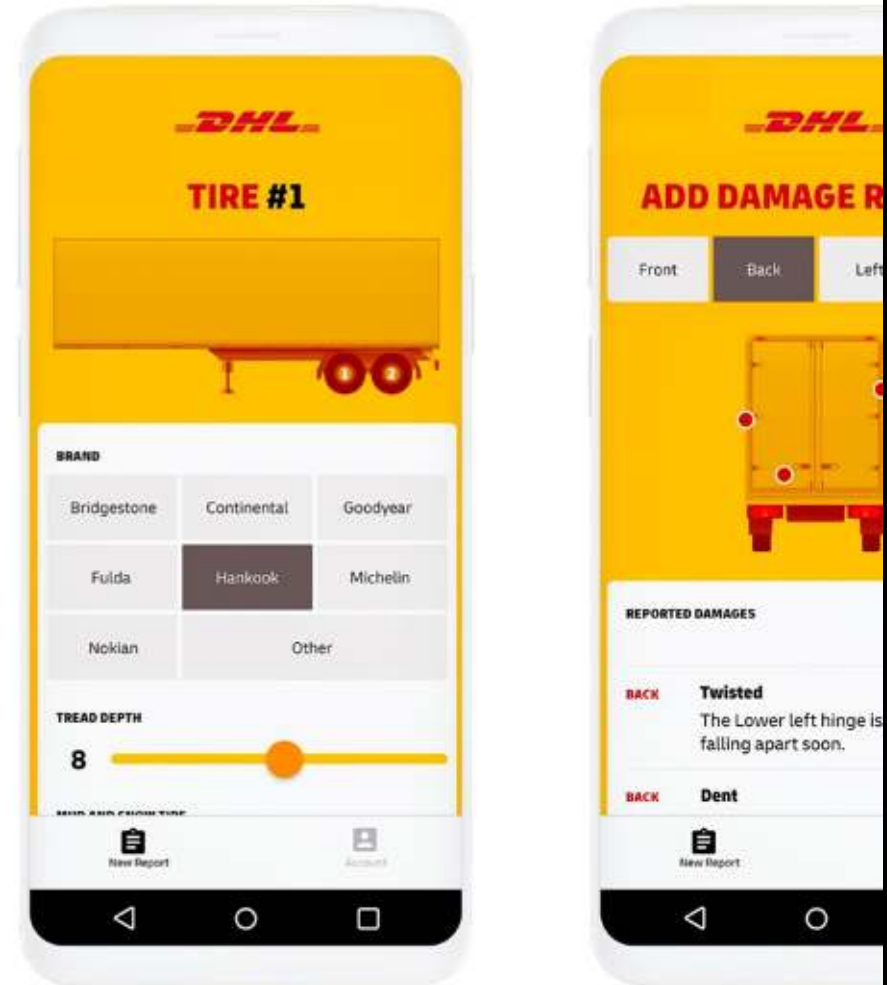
DHL

TIRE #1

1 2

BRAND

| Bridgestone | Continental | Goodyear |
|---|---|---|
| Fulda | Hankook | Michelin |
| Nokian | Other | |

TREAD DEPTH

8

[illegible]

New Report

Account

DHL

ADD DAMAGE R

Front Back Left

REPORTED DAMAGES

BACK Twisted
The Lower left hinge is falling apart soon.

BACK Dent

New Report